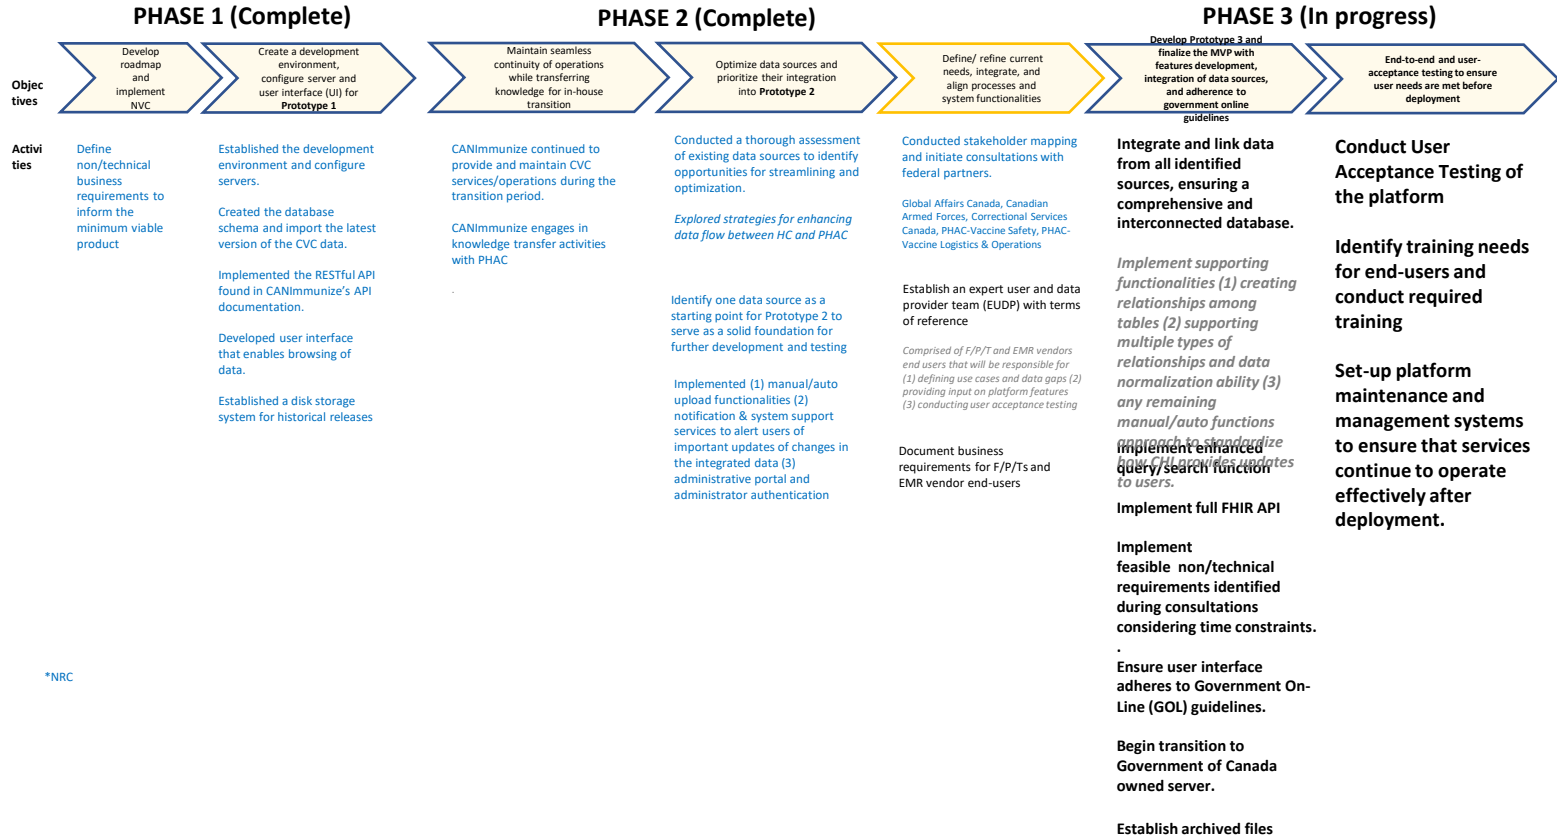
PHASE 1 (Complete)

PHASE 2 (Complete)

PHASE 3 (In progress)

Objectives

Develop roadmap and implement NVC

Create a development environment, configure server and user interface (UI) for Prototype 1

Maintain seamless continuity of operations while transferring knowledge for in-house transition

Optimize data sources and prioritize their integration into Prototype 2

Define/ refine current needs, integrate, and align processes and system functionalities

Develop Prototype 3 and finalize the MVP with features development, integration of data sources, and adherence to government online guidelines

End-to-end and user-acceptance testing to ensure user needs are met before deployment

Activities

Define non/technical business requirements to inform the minimum viable product

Established the development environment and configure servers.

Created the database schema and import the latest version of the CVC data.

Implemented the RESTful API found in CANImmunize's API documentation.

Developed user interface that enables browsing of data.

Established a disk storage system for historical releases

CANImmunize continued to provide and maintain CVC services/operations during the transition period.

CANImmunize engages in knowledge transfer activities with PHAC

.

Conducted a thorough assessment of existing data sources to identify opportunities for streamlining and optimization.

Explored strategies for enhancing data flow between HC and PHAC

Identify one data source as a starting point for Prototype 2 to serve as a solid foundation for further development and testing

Implemented (1) manual/auto upload functionalities (2) notification & system support services to alert users of important updates of changes in the integrated data (3) administrative portal and administrator authentication

Conducted stakeholder mapping and initiate consultations with federal partners.

Global Affairs Canada, Canadian Armed Forces, Correctional Services Canada, PHAC-Vaccine Safety, PHAC-Vaccine Logistics & Operations

Establish an expert user and data provider team (EUDP) with terms of reference

Comprised of F/P/T and EMR vendors end users that will be responsible for (1) defining use cases and data gaps (2) providing input on platform features (3) conducting user acceptance testing

Document business requirements for F/P/Ts and EMR vendor end-users

Integrate and link data from all identified sources, ensuring a comprehensive and interconnected database.

Implement supporting functionalities (1) creating relationships among tables (2) supporting multiple types of relationships and data normalization ability (3) any remaining manual/auto functions approach to standardize how CHI provides updates to users.

Implement enhanced query/search function

Implement full FHIR API

Implement feasible non/technical requirements identified during consultations considering time constraints.
.
Ensure user interface adheres to Government On-Line (GOL) guidelines.

Begin transition to Government of Canada owned server.

Establish archived files

Conduct User Acceptance Testing of the platform

Identify training needs for end-users and conduct required training

Set-up platform maintenance and management systems to ensure that services continue to operate effectively after deployment.

*NRC